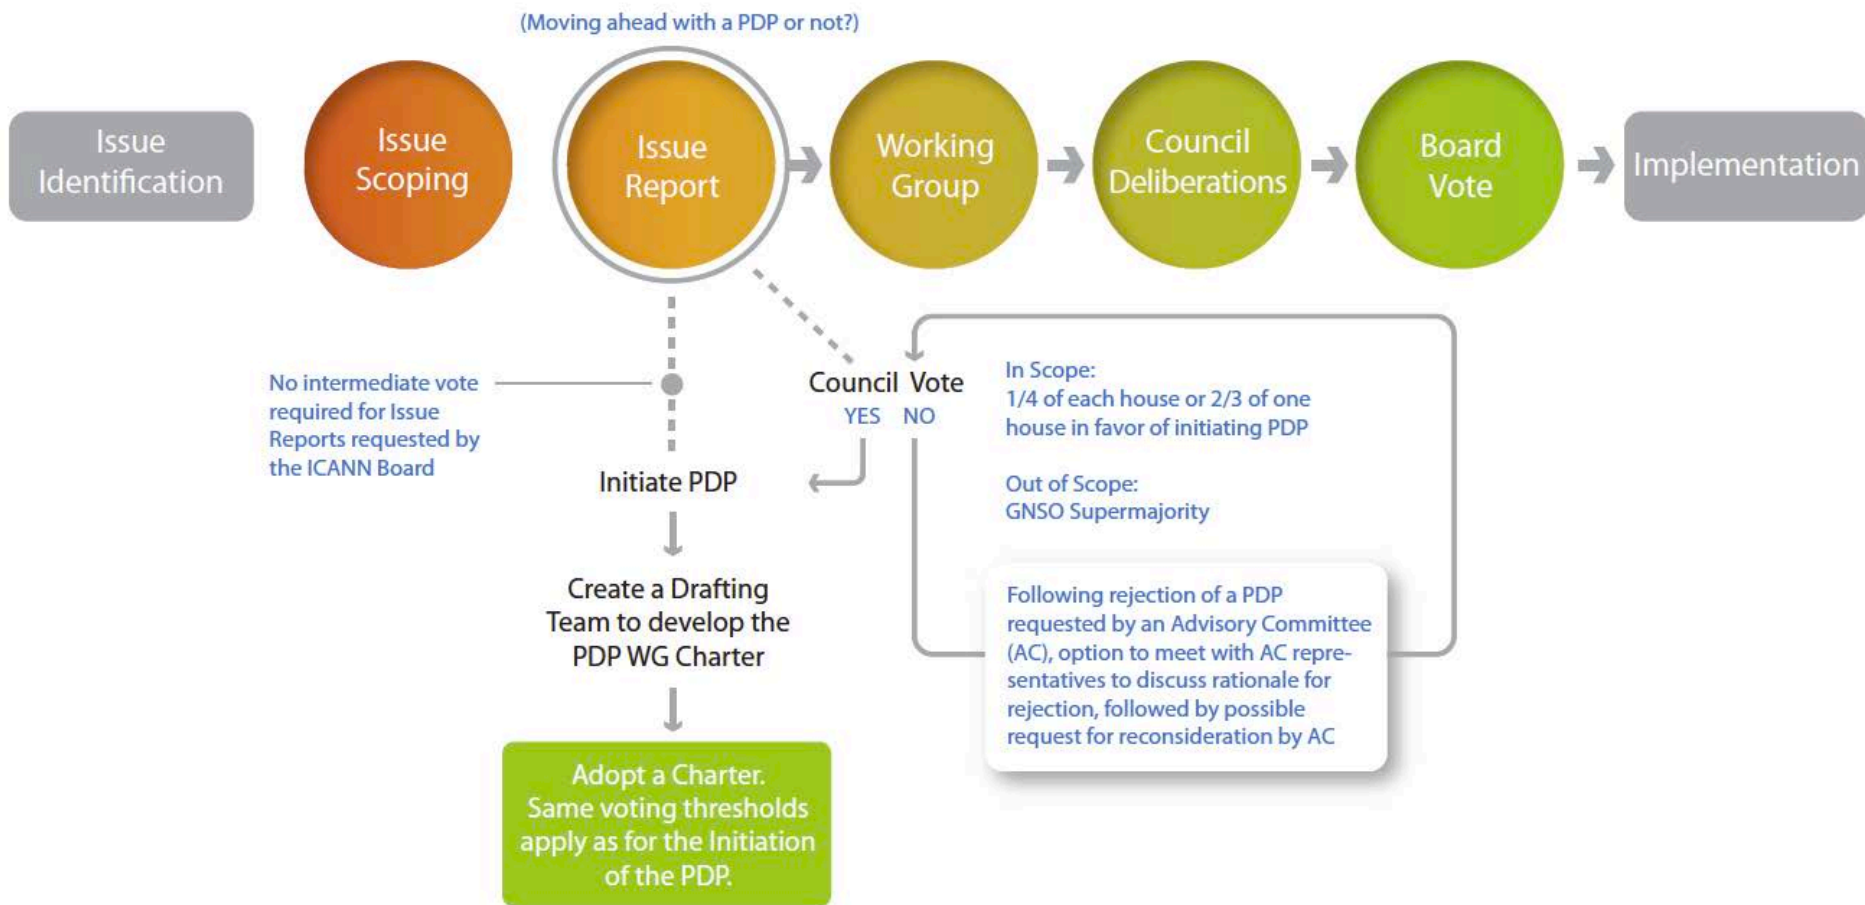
(Moving ahead with a PDP or not?)

Issue Identification

Issue Scoping

Issue Report

Working Group

Council Deliberations

Board Vote

Implementation

No intermediate vote required for Issue Reports requested by the ICANN Board

Council Vote
YES NO

In Scope:
1/4 of each house or 2/3 of one house in favor of initiating PDP

Out of Scope:
GNSO Supermajority

Initiate PDP

Create a Drafting Team to develop the PDP WG Charter

Following rejection of a PDP requested by an Advisory Committee (AC), option to meet with AC representatives to discuss rationale for rejection, followed by possible request for reconsideration by AC

Adopt a Charter. Same voting thresholds apply as for the Initiation of the PDP.